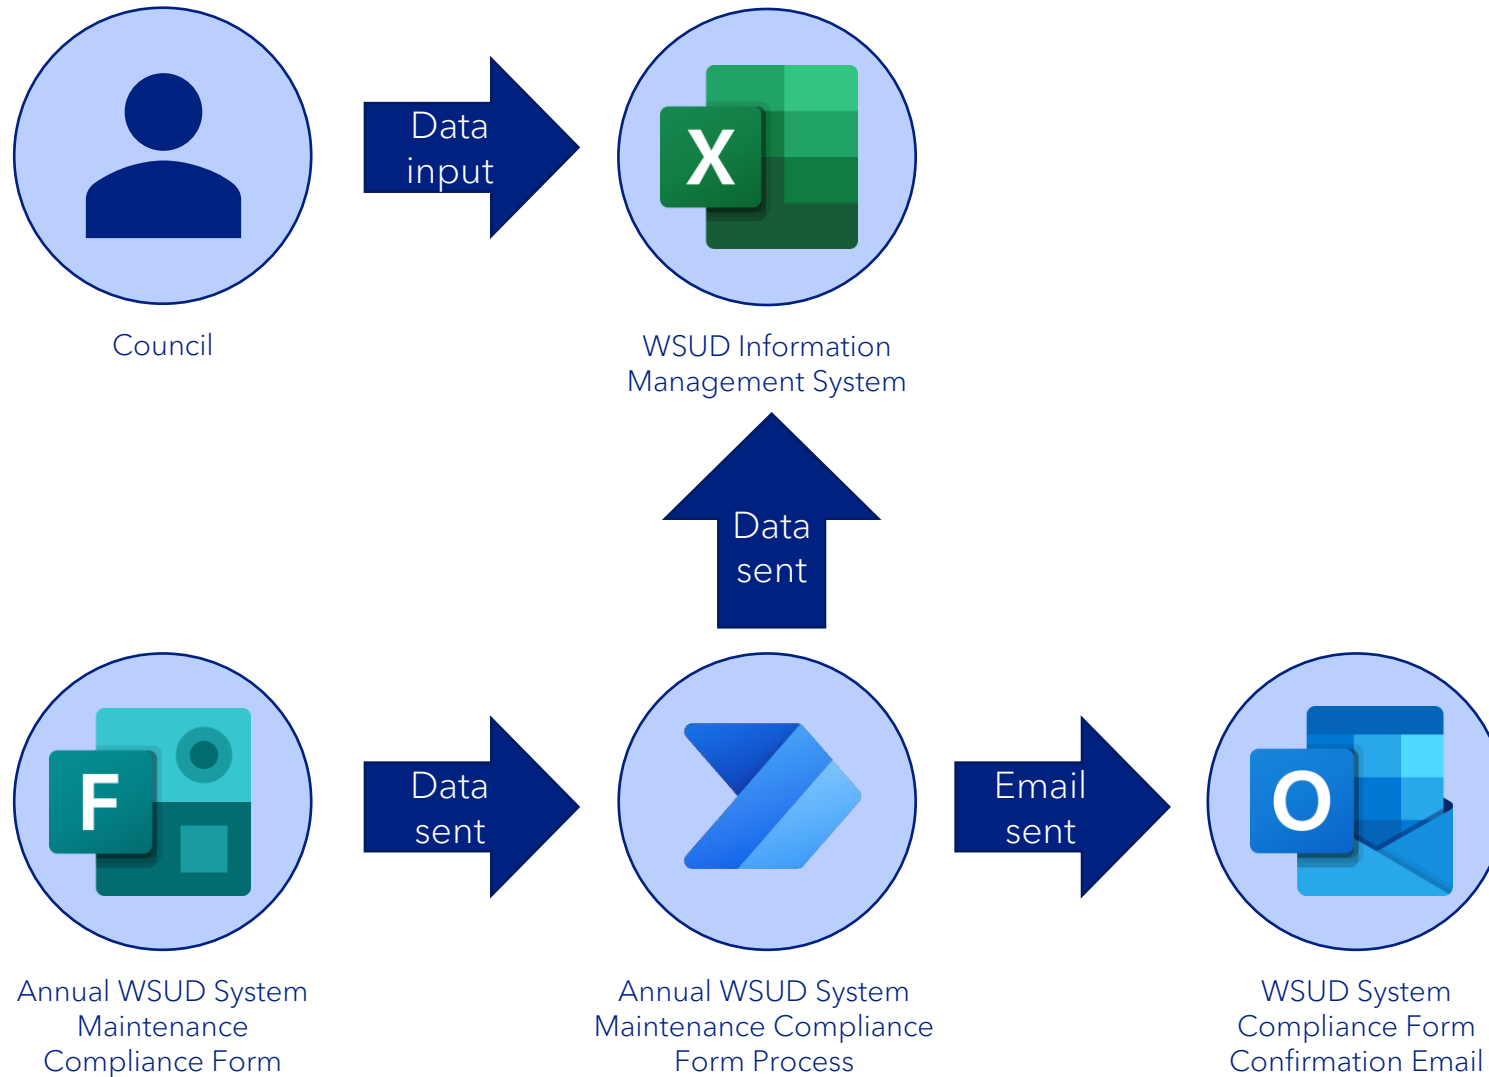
Data input

X

Council

WSUD Information Management System

Data sent

F

Data sent

Email sent

O

Annual WSUD System Maintenance Compliance Form

Annual WSUD System Maintenance Compliance Form Process

WSUD System Compliance Form Confirmation Email